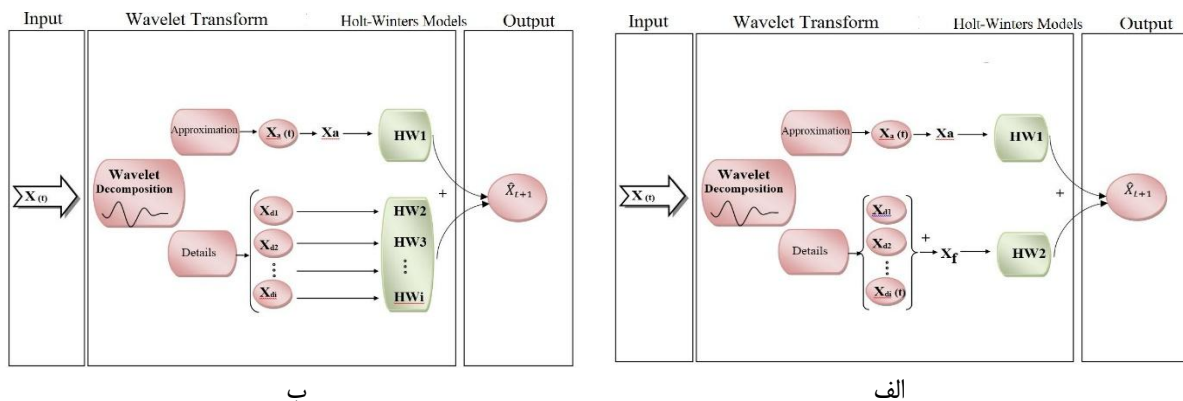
Input

Wavelet Transform

Holt-Winters Models

Output

Approximation

$X_a$ (t)

Xa

HW1

$X_{(t)}$

Wavelet Decomposition

$\hat{X}_{t+1}$

+

Details

$X_{d1}$

$X_{d2}$

⋮

$X_{di}$

HW2

HW3

⋮

HWi

ب

Input

Wavelet Transform

Holt-Winters Models

Output

Approximation

$X_a$ (t)

Xa

HW1

$X_{(t)}$

Wavelet Decomposition

$\hat{X}_{t+1}$

+

$X_{d1}$

$X_{d2}$

Details

⋮

$X_{di}$ (t)

+

$X_f$

HW2

الف